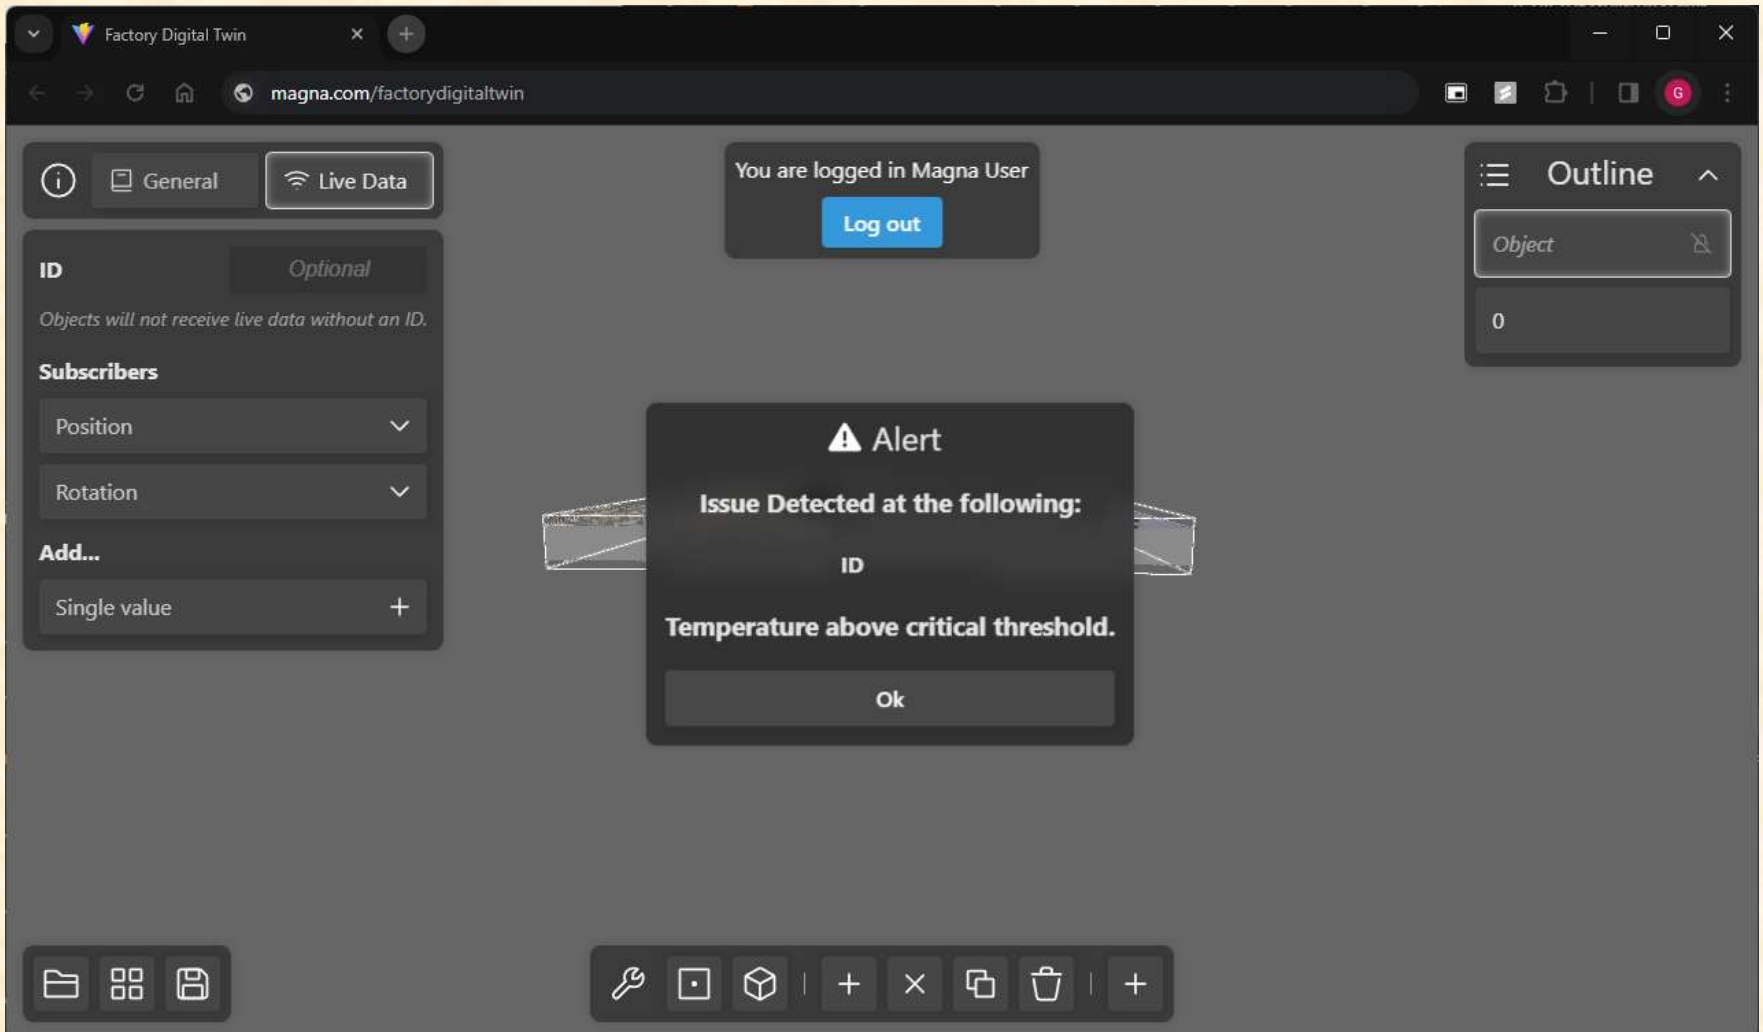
Factory Digital Twin

magna.com/factorydigitaltwin

G

General

Live Data

ID

Optional

Objects will not receive live data without an ID.

Subscribers

Position

Rotation

Add...

Single value

You are logged in Magna User

Log out

Outline

Object

0

Alert

Issue Detected at the following:

ID

Temperature above critical threshold.

Ok